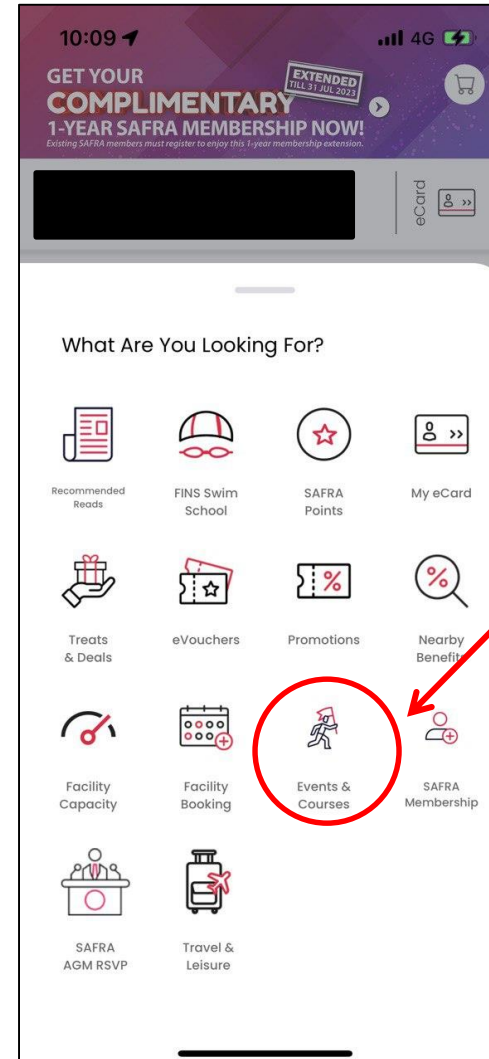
10:09

4G

GET YOUR COMPLIMENTARY 1-YEAR SAFRA MEMBERSHIP NOW!

EXTENDED TILL 31 JUL 2023

Existing SAFRA members must register to enjoy this 1-year membership extension.

eCard

What Are You Looking For?

Recommended Reads

FINS Swim School

SAFRA Points

My eCard

Treats & Deals

eVouchers

Promotions

Nearby Benefits

Facility Capacity

Facility Booking

Events & Courses

SAFRA Membership

SAFRA AGM RSVP

Travel & Leisure